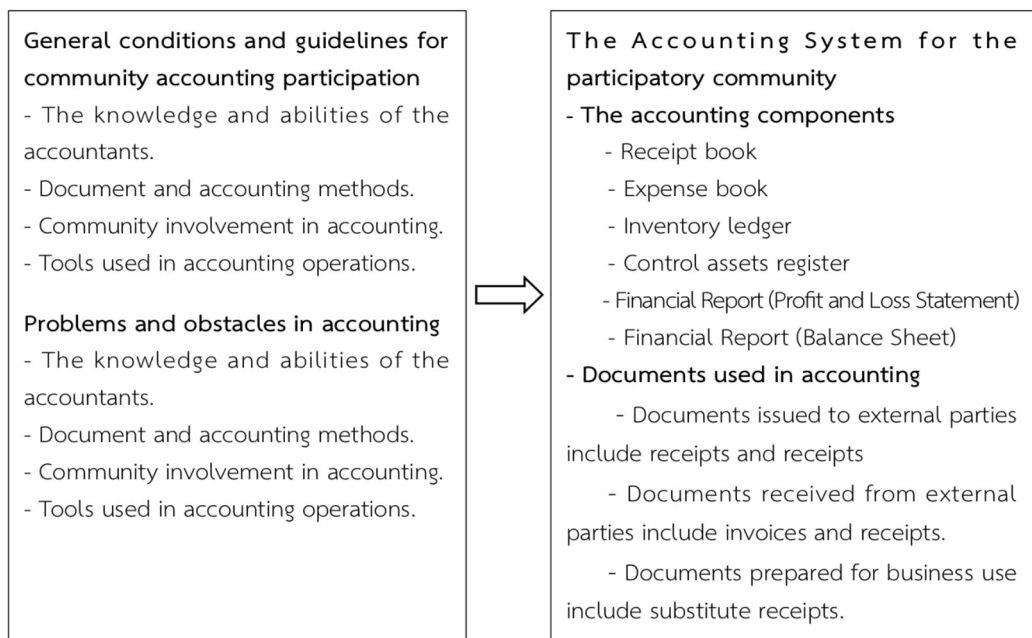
General conditions and guidelines for community accounting participation
- The knowledge and abilities of the accountants.
- Document and accounting methods.
- Community involvement in accounting.
- Tools used in accounting operations.

Problems and obstacles in accounting
- The knowledge and abilities of the accountants.
- Document and accounting methods.
- Community involvement in accounting.
- Tools used in accounting operations.

The Accounting System for the participatory community
- The accounting components
- Receipt book
- Expense book
- Inventory ledger
- Control assets register
- Financial Report (Profit and Loss Statement)
- Financial Report (Balance Sheet)
- Documents used in accounting
- Documents issued to external parties include receipts and receipts
- Documents received from external parties include invoices and receipts.
- Documents prepared for business use include substitute receipts.